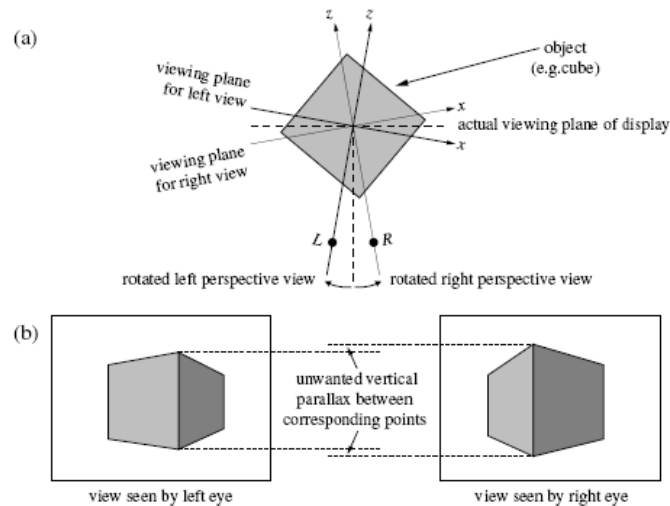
(a)

z z

object (e.g.cube)

viewing plane for left view

x

actual viewing plane of display

x

viewing plane for right view

L R

rotated left perspective view

rotated right perspective view

(b)

unwanted vertical parallax between corresponding points

view seen by left eye

view seen by right eye